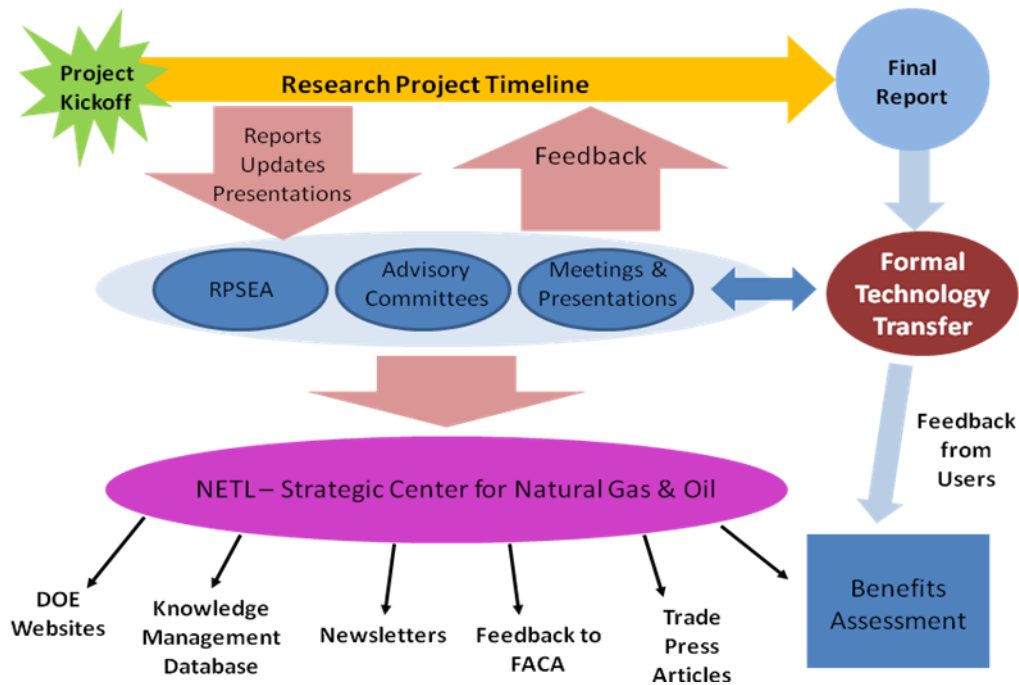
Project Kickoff

Research Project Timeline

Final Report

Reports Updates Presentations

Feedback

RPSEA

Advisory Committees

Meetings & Presentations

Formal Technology Transfer

Feedback from Users

NETL – Strategic Center for Natural Gas & Oil

DOE Websites

Knowledge Management Database

Newsletters

Feedback to FACA

Trade Press Articles

Benefits Assessment